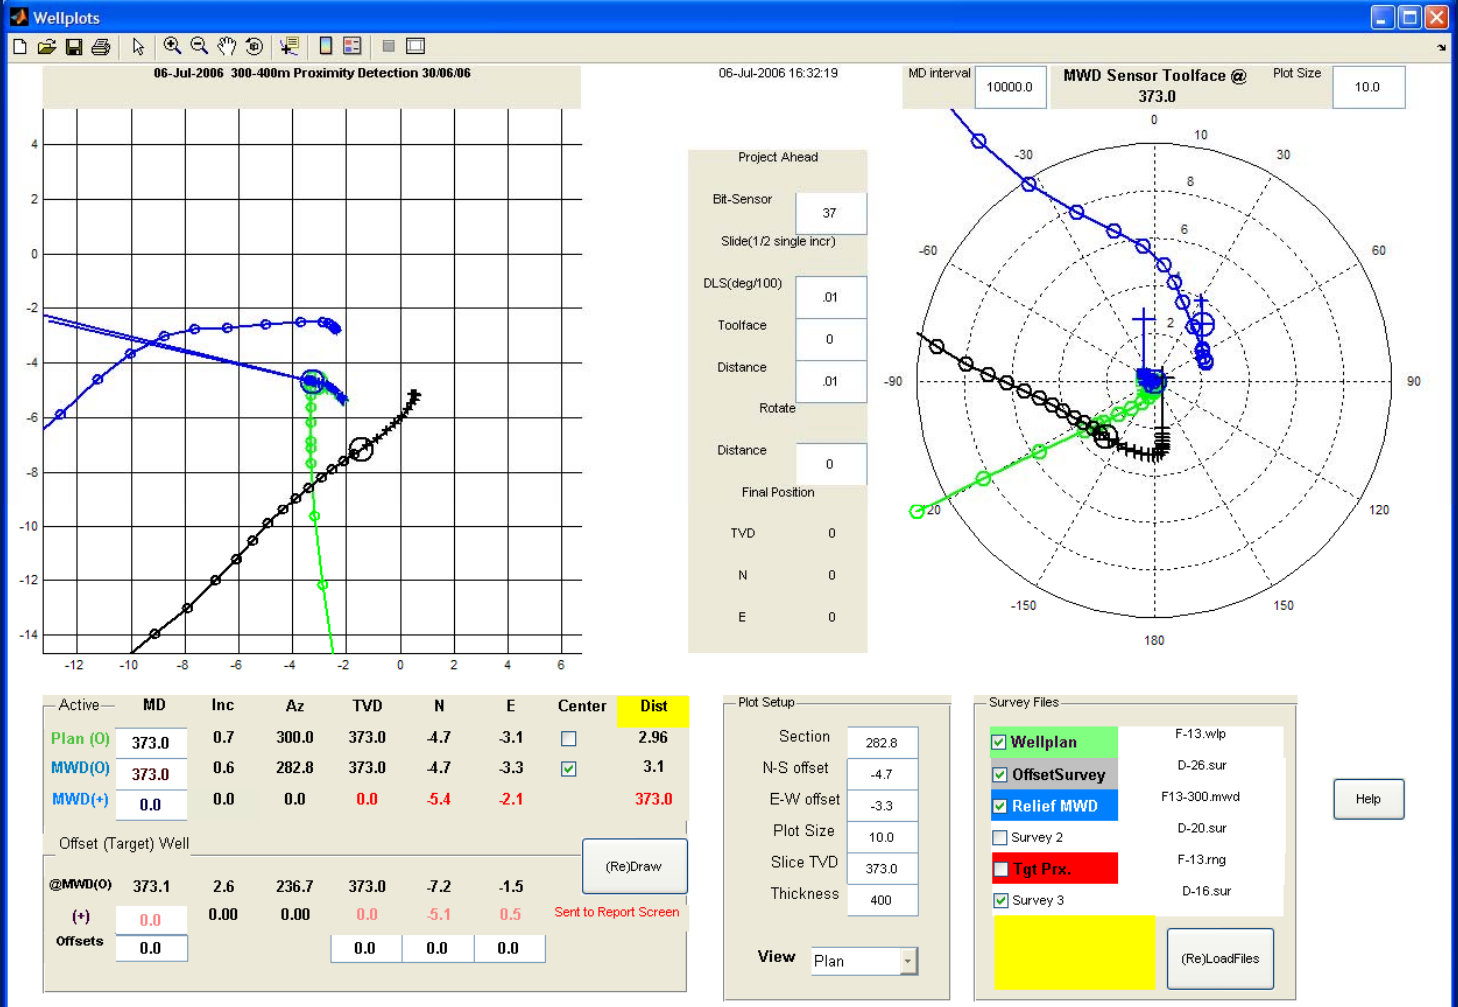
Wellplots

06-Jul-2006 300-400m Proximity Detection 30/06/06

06-Jul-2006 16:32:19

MD interval 10000.0

MWD Sensor Toolface @ 373.0

Plot Size 10.0

4
2
0
-2
-4
-6
-8
-10
-12
-14

-12 -10 -8 -6 -4 -2 0 2 4 6

Project Ahead

Bit-Sensor 37

Slide(1/2 single incr)

DLS(deg/100) .01

Toolface 0

Distance .01

Rotate

Distance 0

Final Position

TVD 0

N 0

E 0

0
10
30
-30
8
6
-60
60
2
-90
90
120
-120
-150
150
180

Active

| | MD | Inc | Az | TVD | N | E | Center | Dist |
|---|---|---|---|---|---|---|---|---|
| Plan (O) | 373.0 | 0.7 | 300.0 | 373.0 | -4.7 | -3.1 | ☐ | 2.96 |
| MWD(O) | 373.0 | 0.6 | 282.8 | 373.0 | -4.7 | -3.3 | ☑ | 3.1 |
| MWD(+) | 0.0 | 0.0 | 0.0 | 0.0 | -5.4 | -2.1 | | 373.0 |

Offset (Target) Well

| | | | | | | |
|---|---|---|---|---|---|---|
| @MWD(O) | 373.1 | 2.6 | 236.7 | 373.0 | -7.2 | -1.5 |
| (+) | 0.0 | 0.00 | 0.00 | 0.0 | -5.1 | 0.5 |
| Offsets | 0.0 | | | 0.0 | 0.0 | 0.0 |

(Re)Draw

Sent to Report Screen

Plot Setup

Section 282.8

N-S offset -4.7

E-W offset -3.3

Plot Size 10.0

Slice TVD 373.0

Thickness 400

View Plan

Survey Files

☑ Wellplan F-13.wlp

☑ OffsetSurvey D-26.sur

☑ Relief MWD F13-300.mwd

☐ Survey 2 D-20.sur

☐ Tgt Prx. F-13.mg

☑ Survey 3 D-16.sur

(Re)LoadFiles

Help